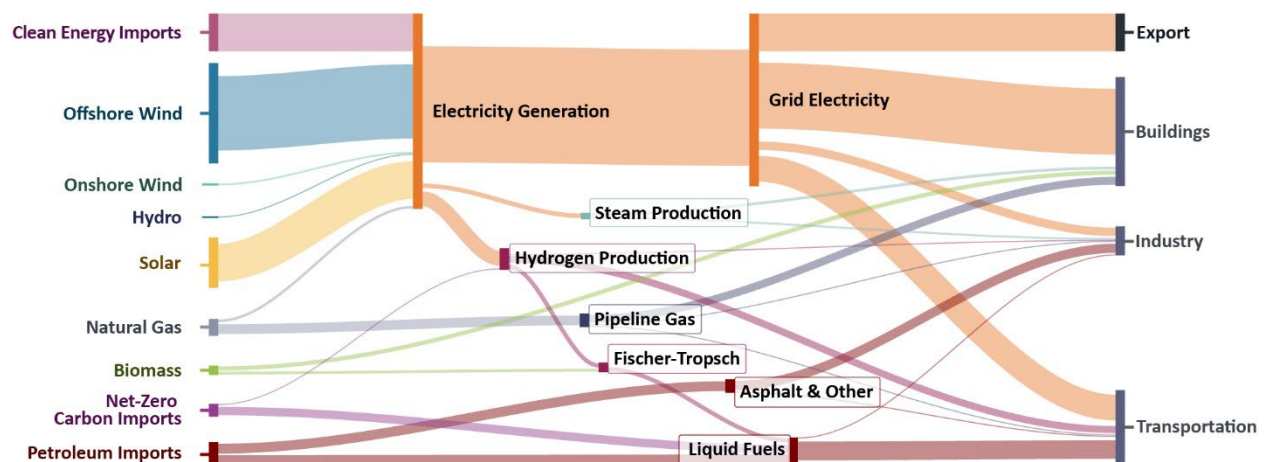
Clean Energy Imports
Offshore Wind
Onshore Wind
Hydro
Solar
Natural Gas
Biomass
Net-Zero Carbon Imports
Petroleum Imports

Electricity Generation
Steam Production
Hydrogen Production
Pipeline Gas
Fischer-Tropsch
Asphalt & Other
Liquid Fuels

Grid Electricity

Export
Buildings
Industry
Transportation